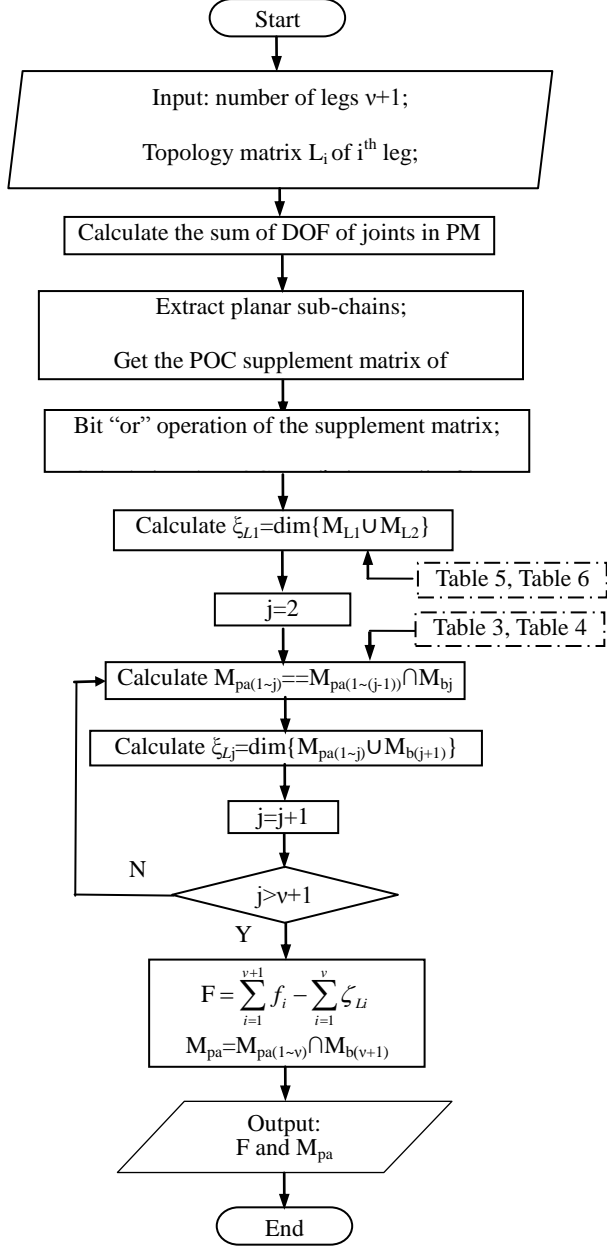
Start

Input: number of legs ν+1;

Topology matrix $L_i$ of $i^{th}$ leg;

Calculate the sum of DOF of joints in PM

Extract planar sub-chains;

Get the POC supplement matrix of

Bit “or” operation of the supplement matrix;

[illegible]

Calculate $\xi_{L1}=\dim\{M_{L1}\cup M_{L2}\}$

Table 5, Table 6

j=2

Table 3, Table 4

Calculate $M_{pa(1\sim j)}==M_{pa(1\sim (j-1))}\cap M_{bj}$

Calculate $\xi_{Lj}=\dim\{M_{pa(1\sim j)}\cup M_{b(j+1)}\}$

j=j+1

N

j>ν+1

Y

$F=\sum_{i=1}^{v+1} f_i - \sum_{i=1}^{v} \zeta_{Li}$

$M_{pa}=M_{pa(1\sim v)}\cap M_{b(v+1)}$

Output:
F and $M_{pa}$

End